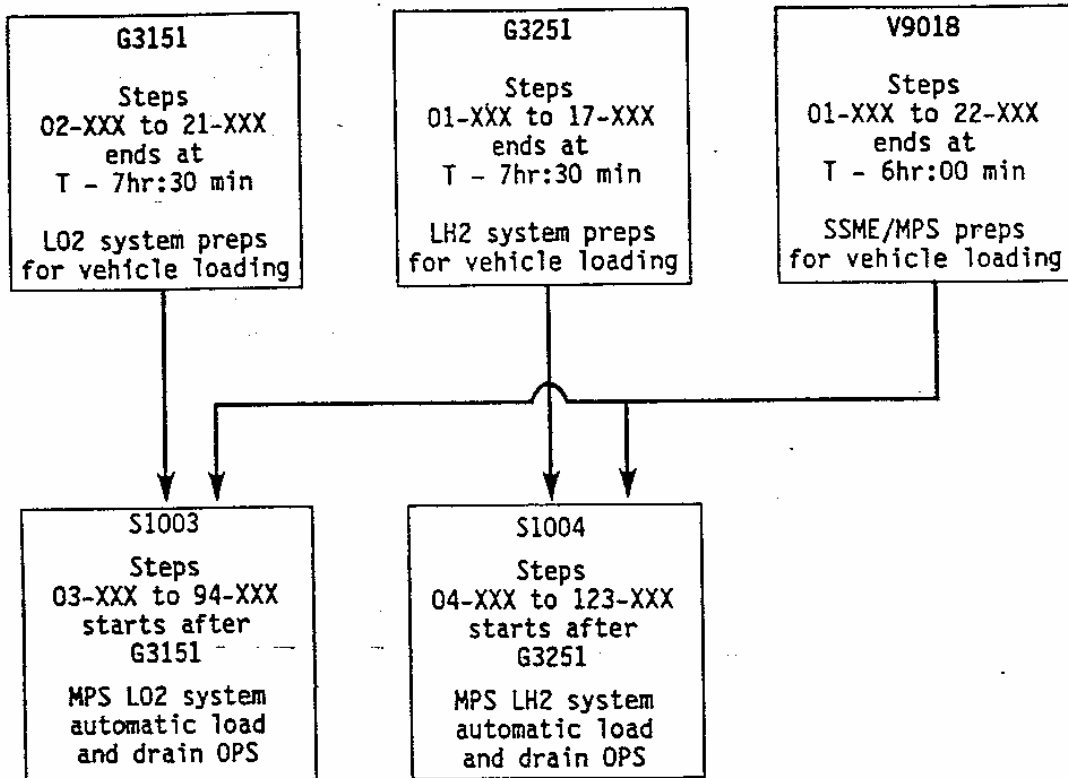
G3151

Steps
02-XXX to 21-XXX
ends at
T - 7hr:30 min

LO2 system preps
for vehicle loading

G3251

Steps
01-XXX to 17-XXX
ends at
T - 7hr:30 min

LH2 system preps
for vehicle loading

V9018

Steps
01-XXX to 22-XXX
ends at
T - 6hr:00 min

SSME/MPS preps
for vehicle loading

S1003

Steps
03-XXX to 94-XXX
starts after
G3151

MPS LO2 system
automatic load
and drain OPS

S1004

Steps
04-XXX to 123-XXX
starts after
G3251

MPS LH2 system
automatic load
and drain OPS